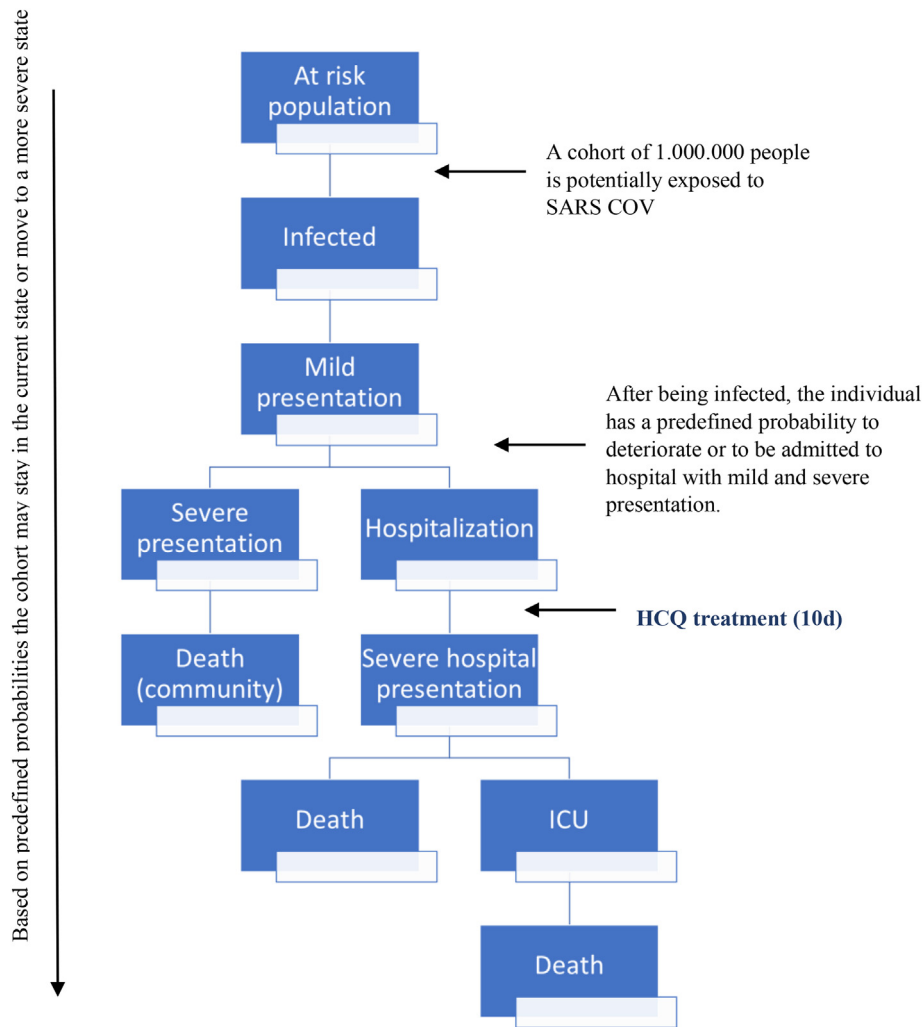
Based on predefined probabilities the cohort may stay in the current state or move to a more severe state

At risk population

A cohort of 1.000.000 people is potentially exposed to SARS COV

Infected

Mild presentation

After being infected, the individual has a predefined probability to deteriorate or to be admitted to hospital with mild and severe presentation.

Severe presentation

Hospitalization

HCQ treatment (10d)

Death (community)

Severe hospital presentation

Death

ICU

Death